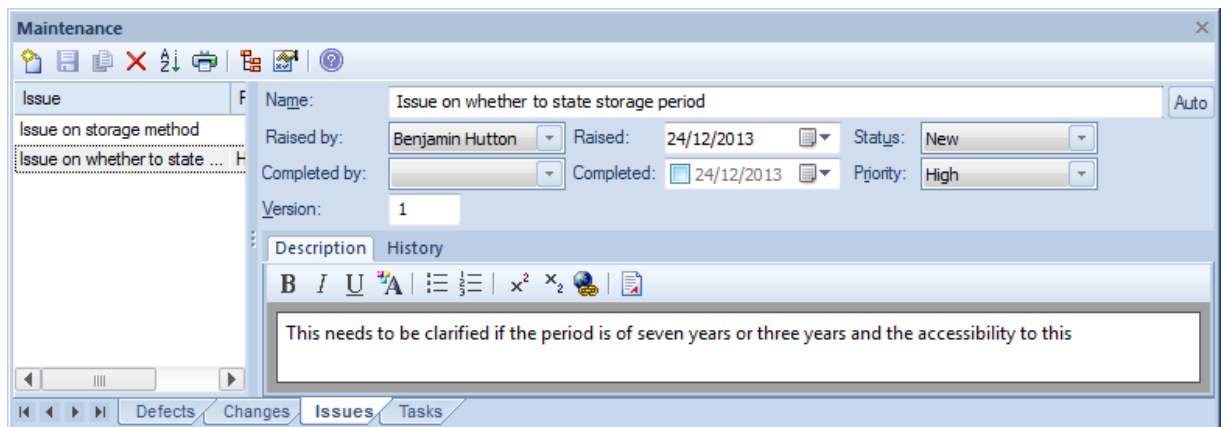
Maintenance

| Issue | F |
|---|---|
| Issue on storage method | |
| Issue on whether to state ... | H |

Name: Issue on whether to state storage period Auto

Raised by: Benjamin Hutton Raised: 24/12/2013 Status: New

Completed by: Completed: 24/12/2013 Priority: High

Version: 1

Description History

B I U

This needs to be clarified if the period is of seven years or three years and the accessibility to this

Defects Changes Issues Tasks